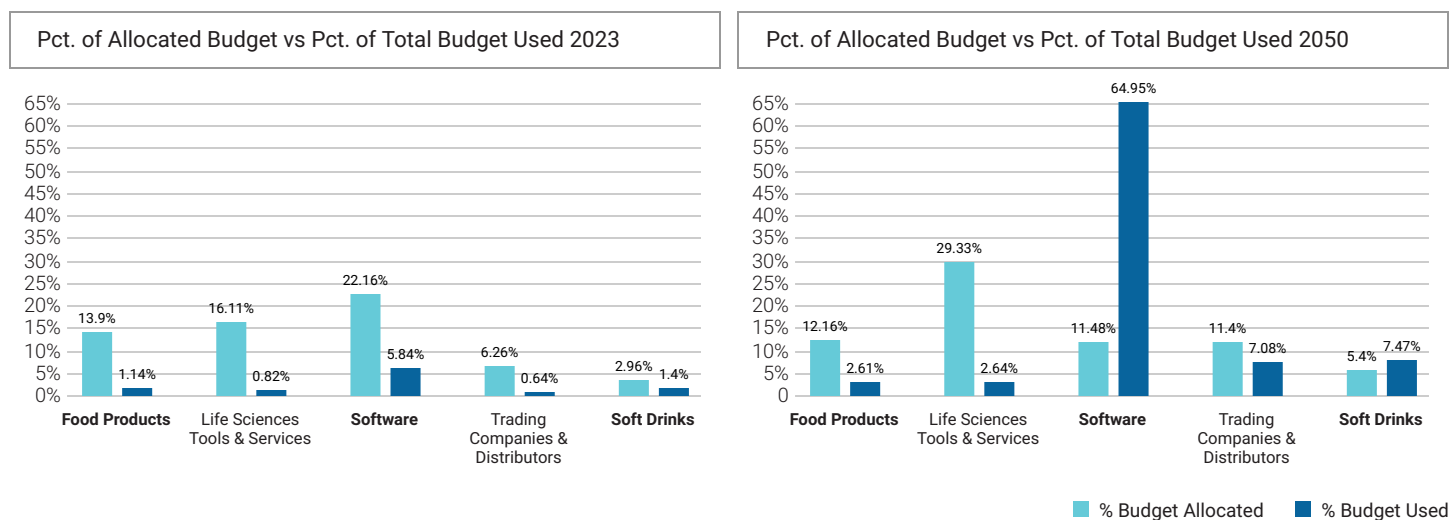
Pct. of Allocated Budget vs Pct. of Total Budget Used 2023

65%
60%
55%
50%
45%
40%
35%
30%
25%
20%
15%
10%
5%
0%

13.9%
1.14%
16.11%
0.82%
22.16%
5.84%
6.26%
0.64%
2.96%
1.4%

Food Products
Life Sciences Tools & Services
Software
Trading Companies & Distributors
Soft Drinks

Pct. of Allocated Budget vs Pct. of Total Budget Used 2050

65%
60%
55%
50%
45%
40%
35%
30%
25%
20%
15%
10%
5%
0%

12.16%
2.61%
29.33%
2.64%
11.48%
64.95%
11.4%
7.08%
5.4%
7.47%

Food Products
Life Sciences Tools & Services
Software
Trading Companies & Distributors
Soft Drinks

% Budget Allocated
% Budget Used